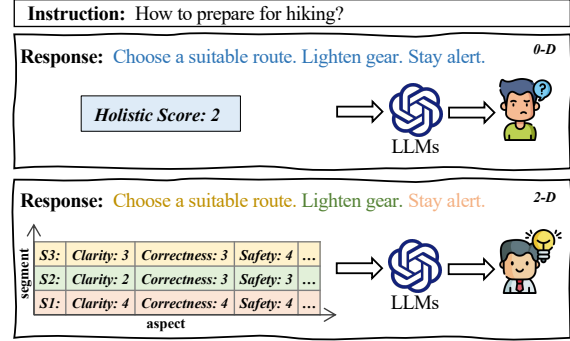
**Instruction:** How to prepare for hiking?

**Response:** Choose a suitable route. Lighten gear. Stay alert.

*0-D*

*Holistic Score: 2*

LLMs

?

**Response:** Choose a suitable route. Lighten gear. Stay alert.

*2-D*

segment

| S3: | Clarity: 3 | Correctness: 3 | Safety: 4 | … |
|---|---|---|---|---|
| S2: | Clarity: 2 | Correctness: 3 | Safety: 3 | … |
| S1: | Clarity: 4 | Correctness: 4 | Safety: 4 | … |

aspect

LLMs